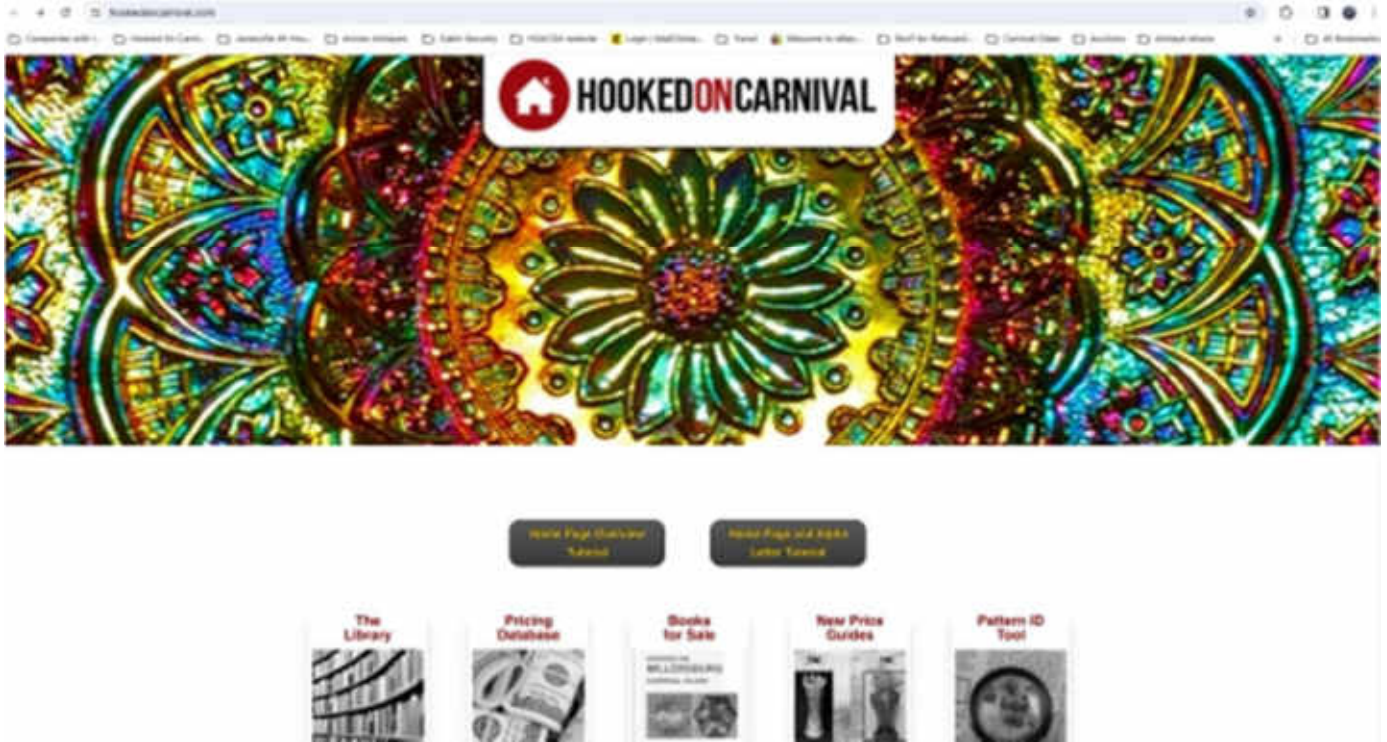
hookedoncarnival.com

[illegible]

HOOKEDONCARNIVAL

Home Page Overview Tutorial

Home Page and Alpha Letter Tutorial

The Library

Pricing Database

Books for Sale

New Price Guides

Pattern ID Tool

MILLERSBURG CARNIVAL GLASS